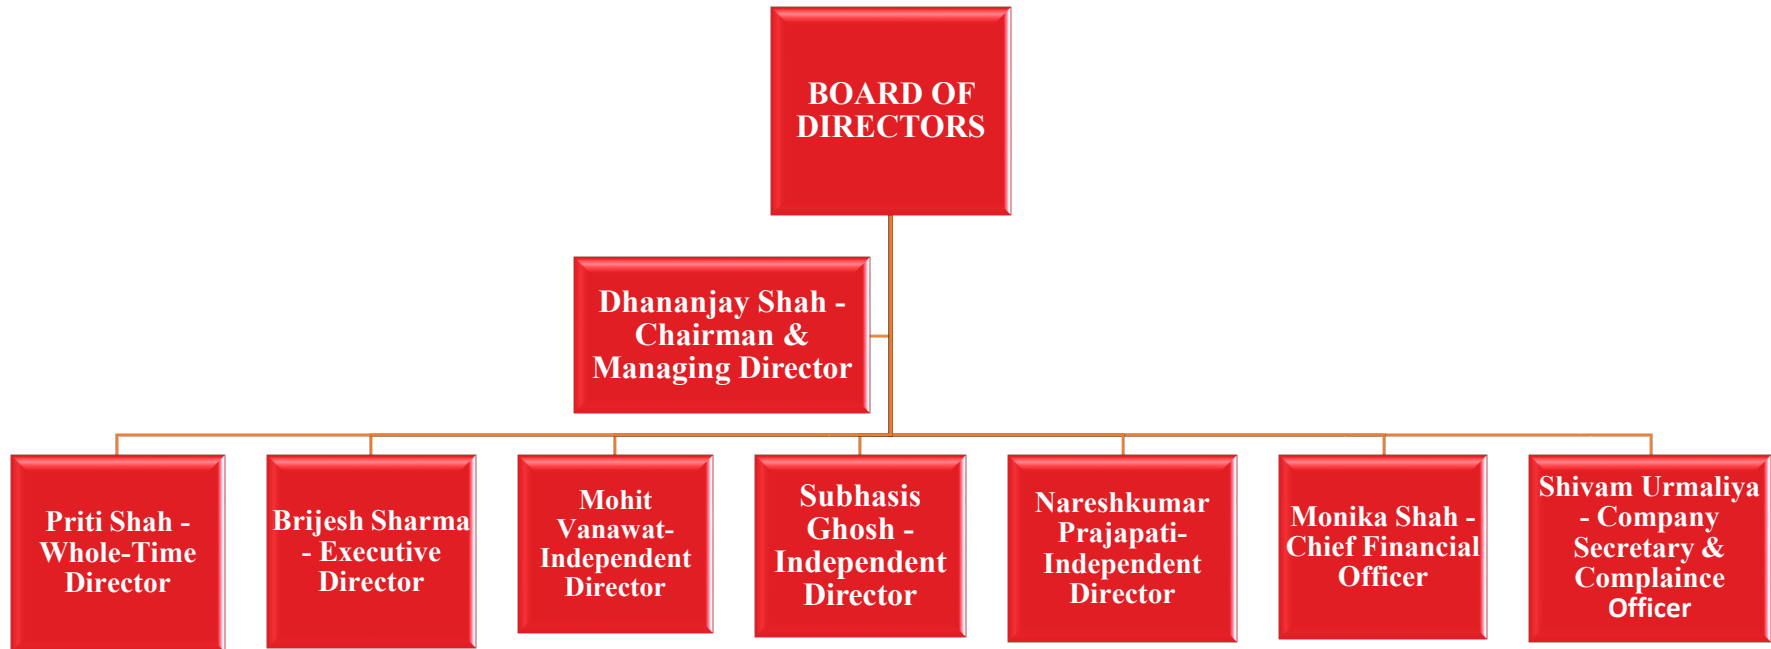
BOARD OF DIRECTORS

Dhananjay Shah - Chairman & Managing Director

Priti Shah - Whole-Time Director

Brijesh Sharma - Executive Director

Mohit Vanawat- Independent Director

Subhasis Ghosh - Independent Director

Nareshkumar Prajapati- Independent Director

Monika Shah - Chief Financial Officer

Shivam Urmaliya - Company Secretary & Complaince Officer